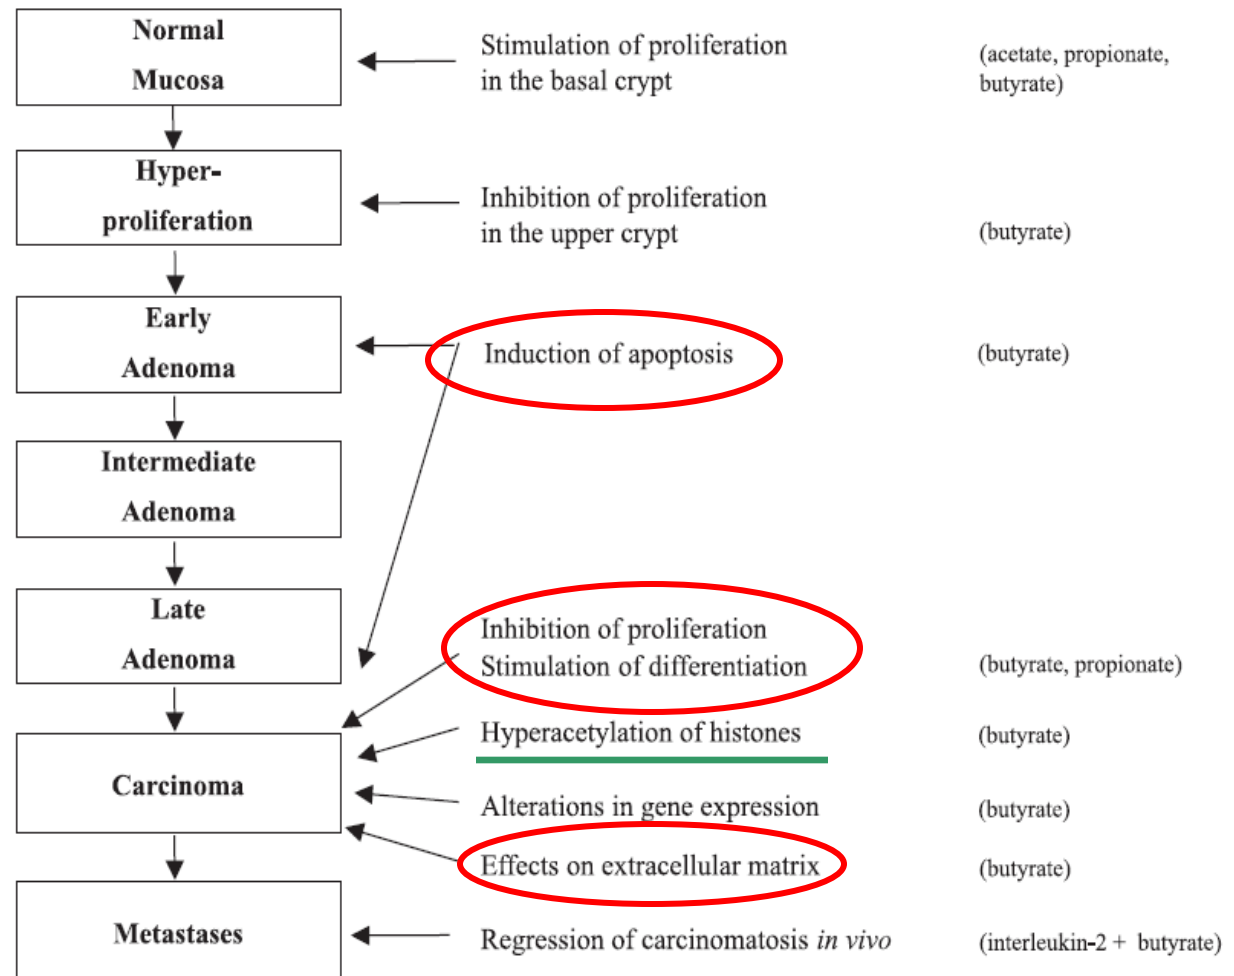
Normal Mucosa

Hyper-proliferation

Early Adenoma

Intermediate Adenoma

Late Adenoma

Carcinoma

Metastases

Stimulation of proliferation in the basal crypt (acetate, propionate, butyrate)

Inhibition of proliferation in the upper crypt (butyrate)

Induction of apoptosis (butyrate)

Inhibition of proliferation
Stimulation of differentiation (butyrate, propionate)

Hyperacetylation of histones (butyrate)

Alterations in gene expression (butyrate)

Effects on extracellular matrix (butyrate)

Regression of carcinomatosis *in vivo* (interleukin-2 + butyrate)